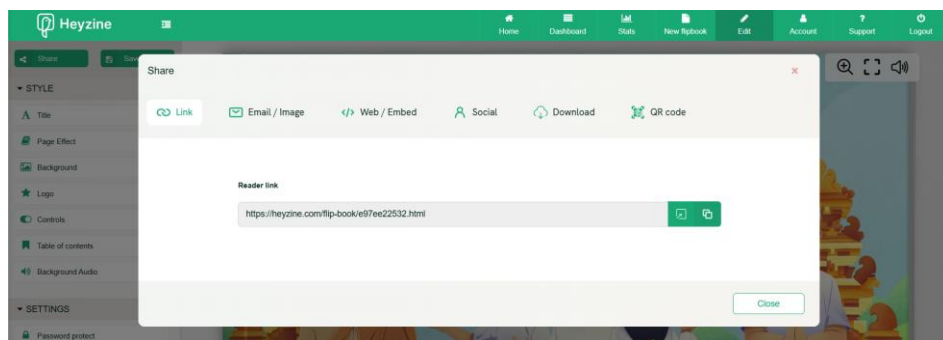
Heyzine

Home Dashboard Stats New flipbook Edit Account Support Logout

Share Save

STYLE
Title
Page Effect
Background
Logo
Controls
Table of contents
Background Audio

SETTINGS
Password protect

Share ×

Link Email / Image </> Web / Embed Social Download QR code

Reader link

https://heyzine.com/flip-book/e97ee22532.html

Close